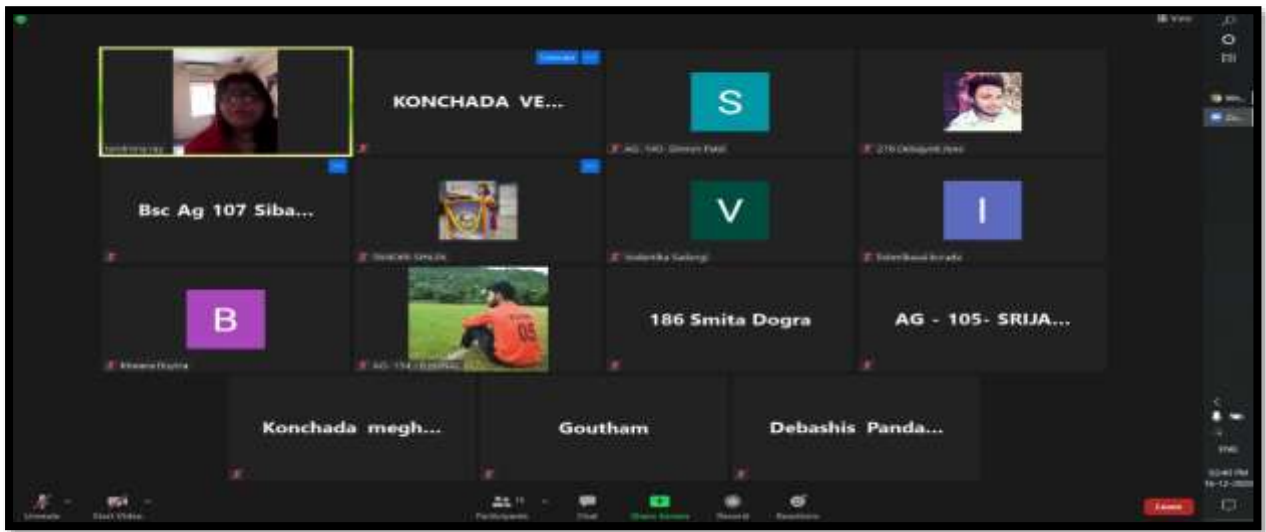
KONCHADA VE...

S

AG-140-Shreya Patel

278 Debajyoti Jena

Bsc Ag 107 Siba...

V

I

B

186 Smita Dogra

AG - 105- SRIJA...

Konchada megh...

Goutham

Debashis Panda...

Unmute

Start Video

Participants

Chat

Share Screen

Record

Reactions

Leave